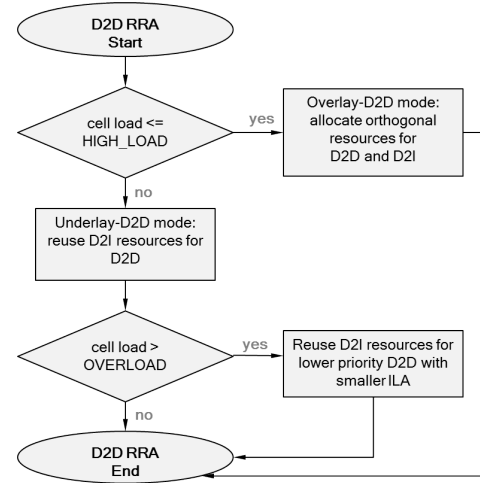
D2D RRA
Start

cell load <=
HIGH_LOAD

yes

Overlay-D2D mode:
allocate orthogonal
resources for
D2D and D2I

no

Underlay-D2D mode:
reuse D2I resources for
D2D

cell load >
OVERLOAD

yes

Reuse D2I resources for
lower priority D2D with
smaller ILA

no

D2D RRA
End